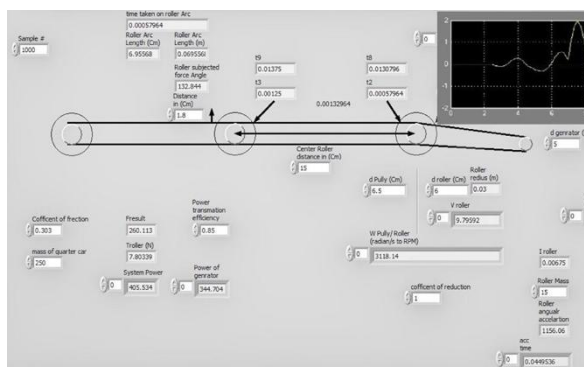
Sample #
1000

time taken on roller Arc
0.00057964

Roller Arc Length (Cm)
6.95568

Roller Arc Length (m)
0.0695568

Roller subjected force Angle
132.844

Distance in (Cm)
1.8

t9
0.01375

t3
0.00125

0.00132964

t8
0.0130796

t2
0.00057964

0

d genrator (
5

Center Roller distance in (Cm)
15

d Pully (Cm)
6.5

d roller (Cm)
6

Roller redius (m)
0.03

V roller
9.79992

0

Cofficent of frection
0.303

mass of quarter car
250

Fresult
260.113

Troller (N)
7.80339

System Power
0
405.534

Power transmation efficiency
0.85

Power of genrator
0
344.704

W Pully/ Roller (radian/s to RPM)
0
3118.14

cofficent of reduction
1

I roller
0.00675

Roller Mass
15

Roller anguiar accelartion
1156.06

acc time
0
0.0449536